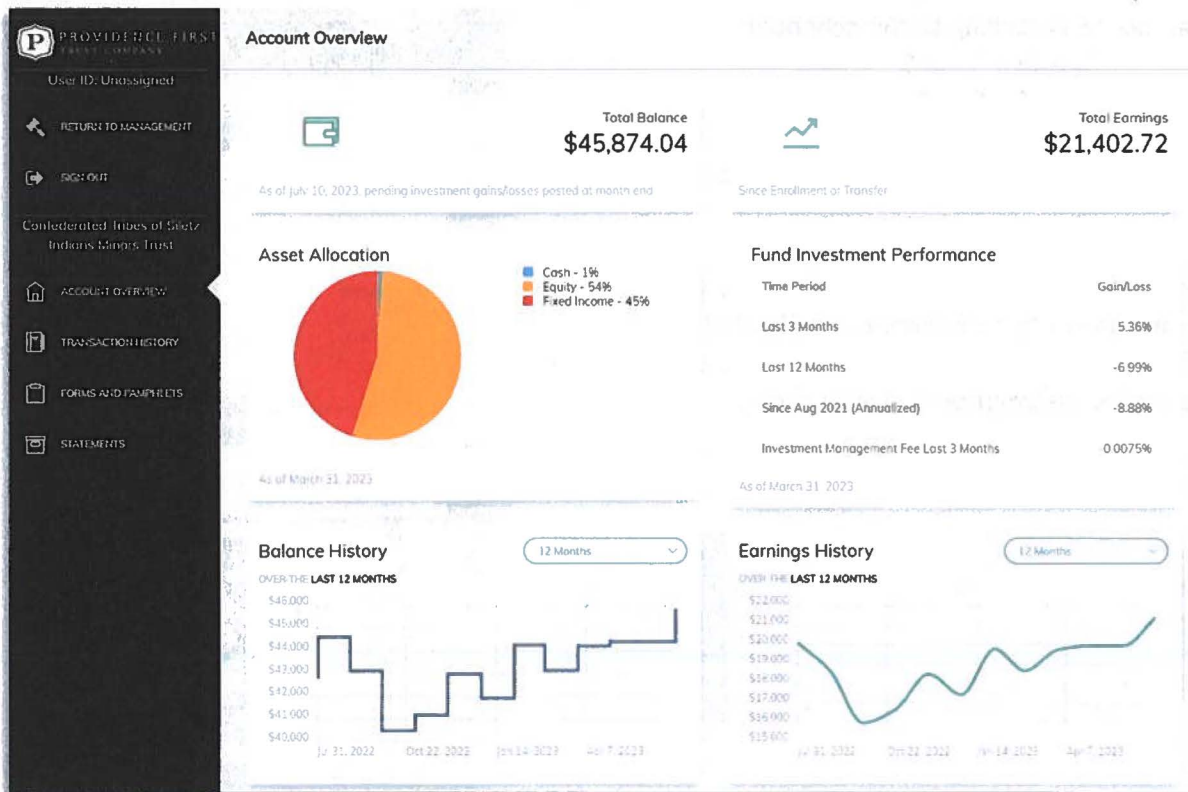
PROVIDENCE FIRST TRUST COMPANY

User ID: Unassigned

RETURN TO MANAGEMENT

SIGN OUT

Confederated Tribes of Siletz Indians Minors Trust

ACCOUNT OVERVIEW

TRANSACTION HISTORY

FORMS AND PAMPHLETS

STATEMENTS

Account Overview

Total Balance
$45,874.04

As of July 10, 2023, pending investment gains/losses posted at month end

Total Earnings
$21,402.72

Since Enrollment or Transfer

Asset Allocation

Cash - 1%
Equity - 54%
Fixed Income - 45%

As of March 31, 2023

Fund Investment Performance

| Time Period | Gain/Loss |
|---|---|
| Last 3 Months | 5.36% |
| Last 12 Months | -6.99% |
| Since Aug 2021 (Annualized) | -8.88% |
| Investment Management Fee Last 3 Months | 0.0075% |

As of March 31, 2023

Balance History

12 Months

OVER THE LAST 12 MONTHS

$46,000
$45,000
$44,000
$43,000
$42,000
$41,000
$40,000

Jul 31, 2022 Oct 22, 2022 Jan 14, 2023 Apr 7, 2023

Earnings History

12 Months

OVER THE LAST 12 MONTHS

$22,000
$21,000
$20,000
$19,000
$18,000
$17,000
$16,000
$15,000

Jul 31, 2022 Oct 22, 2022 Jan 14, 2023 Apr 7, 2023